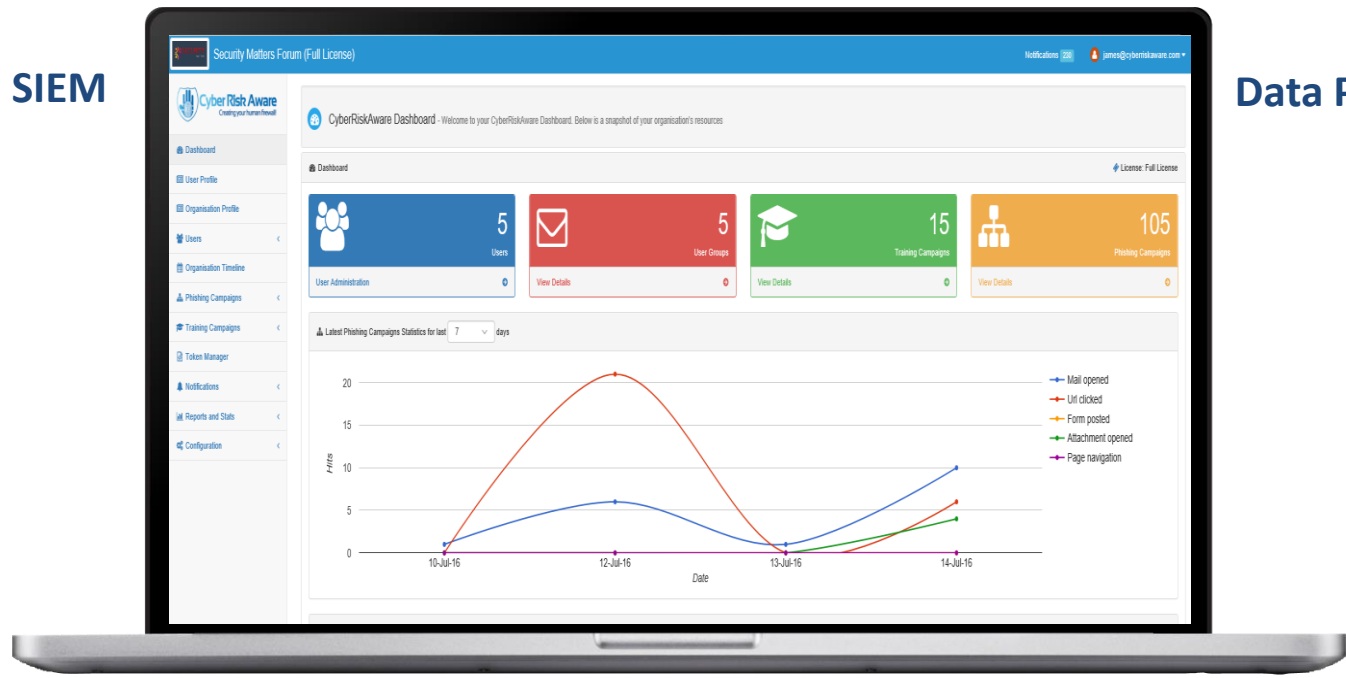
SIEM

Data P

Security Matters Forum (Full License)

Notifications 230

james@cyberriskaware.com

Cyber Risk Aware
Creating your human firewall

Dashboard
User Profile
Organisation Profile
Users
Organisation Timeline
Phishing Campaigns
Training Campaigns
Token Manager
Notifications
Reports and Stats
Configuration

CyberRiskAware Dashboard - Welcome to your CyberRiskAware Dashboard. Below is a snapshot of your organisation's resources

Dashboard

License: Full License

5
Users
User Administration

5
User Groups
View Details

15
Training Campaigns
View Details

105
Phishing Campaigns
View Details

Latest Phishing Campaigns Statistics for last 7 days

20
15
10
5
0
Hits

10-Jul-16
12-Jul-16
13-Jul-16
14-Jul-16
Date

Mail opened
Url clicked
Form posted
Attachment opened
Page navigation